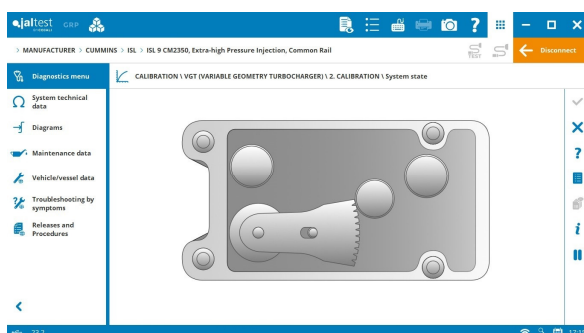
jaltest CGP

> MANUFACTURER > CUMMINS > ISL > ISL 9 CM2350, Extra-high Pressure Injection, Common Rail

Disconnect

Diagnostics menu

System technical data

Diagrams

Maintenance data

Vehicle/vessel data

Troubleshooting by symptoms

Releases and Procedures

CALIBRATION \ VGT (VARIABLE GEOMETRY TURBOCHARGER) \ 2. CALIBRATION \ System state